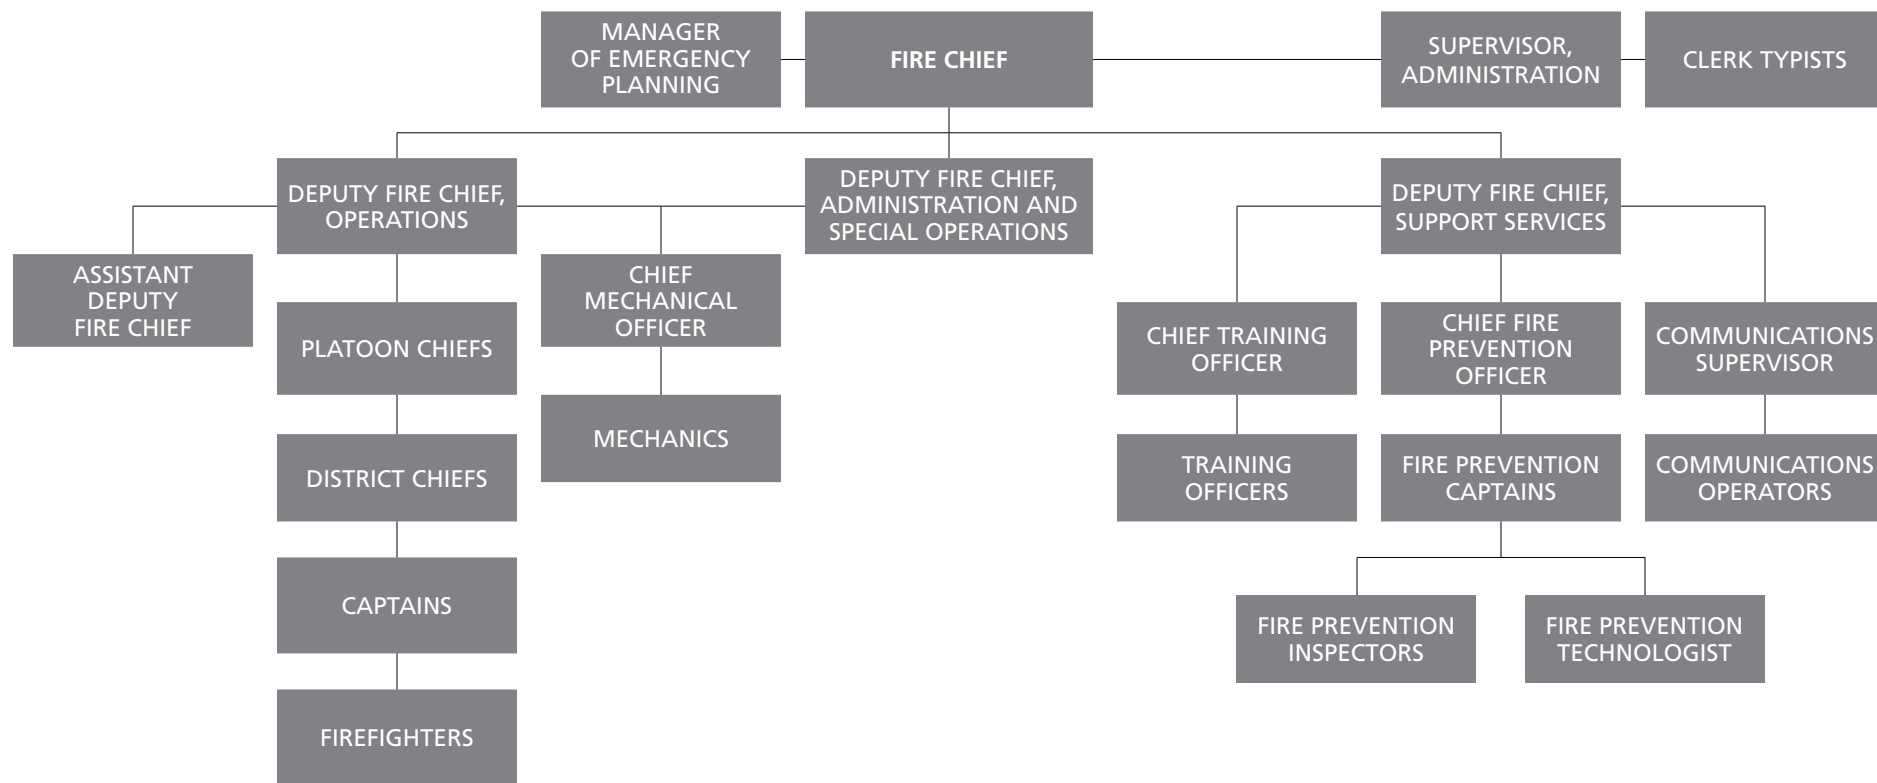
MANAGER OF EMERGENCY PLANNING

FIRE CHIEF

SUPERVISOR, ADMINISTRATION

CLERK TYPISTS

DEPUTY FIRE CHIEF, OPERATIONS

DEPUTY FIRE CHIEF, ADMINISTRATION AND SPECIAL OPERATIONS

DEPUTY FIRE CHIEF, SUPPORT SERVICES

ASSISTANT DEPUTY FIRE CHIEF

PLATOON CHIEFS

DISTRICT CHIEFS

CAPTAINS

FIREFIGHTERS

CHIEF MECHANICAL OFFICER

MECHANICS

CHIEF TRAINING OFFICER

TRAINING OFFICERS

CHIEF FIRE PREVENTION OFFICER

FIRE PREVENTION CAPTAINS

FIRE PREVENTION INSPECTORS

FIRE PREVENTION TECHNOLOGIST

COMMUNICATIONS SUPERVISOR

COMMUNICATIONS OPERATORS